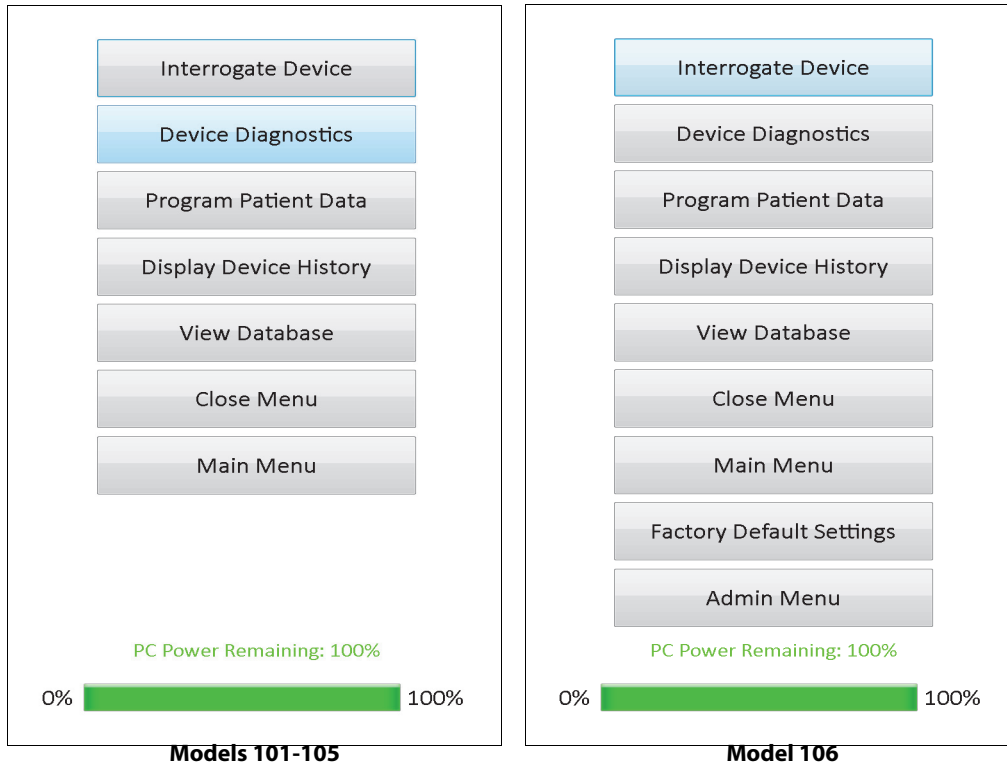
Interrogate Device

Device Diagnostics

Program Patient Data

Display Device History

View Database

Close Menu

Main Menu

PC Power Remaining: 100%

0% 100%

Models 101-105

Interrogate Device

Device Diagnostics

Program Patient Data

Display Device History

View Database

Close Menu

Main Menu

Factory Default Settings

Admin Menu

PC Power Remaining: 100%

0% 100%

Model 106